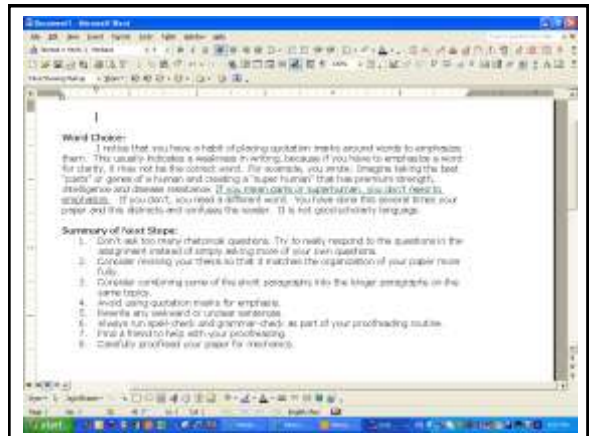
Document1 - Microsoft Word

Word Choice:

I notice that you have a habit of placing quotation marks around words to emphasize them. This usually indicates a weakness in writing, because if you have to emphasize a word for clarity, it may not be the correct word. For example, you wrote: Imagine taking the best "parts" or genes of a human and creating a "super human" that has premium strength, intelligence and disease resistance. If you mean parts or superhuman, you don't need to emphasize. If you don't, you need a different word. You have done this several times in your paper and this distracts and confuses the reader. It is not good scholarly language.

Summary of Next Steps:

1. Don't ask too many rhetorical questions. Try to really respond to the questions in the assignment instead of simply asking more of your own questions.
2. Consider revising your thesis so that it matches the organization of your paper more fully.
3. Consider combining some of the short paragraphs into the longer paragraphs on the same topics.
4. Avoid using quotation marks for emphasis.
5. Rewrite any awkward or unclear sentences.
6. Always run spell-check and grammar-check as part of your proofreading routine.
7. Find a friend to help with your proofreading.
8. Carefully proofread your paper for mechanics.

start